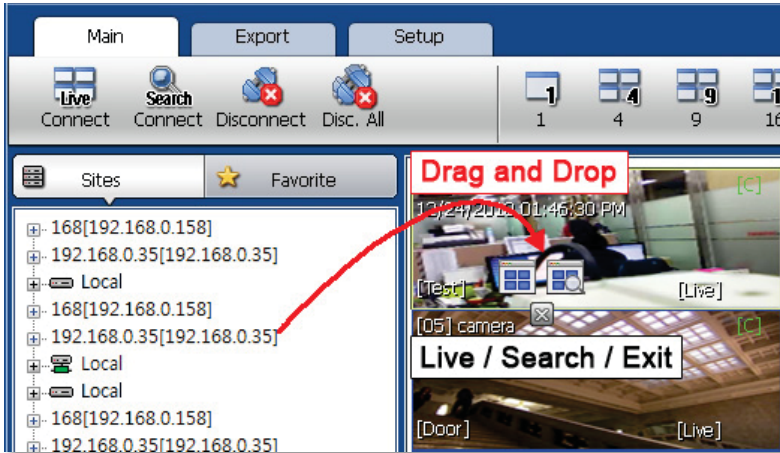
Main
Export
Setup

Live
Connect

Search
Connect

Disconnect

Disc. All

1
1

4
4

9
9

1
16

Sites

Favorite

168[192.168.0.158]
192.168.0.35[192.168.0.35]
Local
168[192.168.0.158]
192.168.0.35[192.168.0.35]
Local
Local
168[192.168.0.158]
192.168.0.35[192.168.0.35]

Drag and Drop

12/24/2012 01:46:30 PM
[C]
[Test]
[Live]

[05] camera
[C]
Live / Search / Exit
[Door]
[Live]